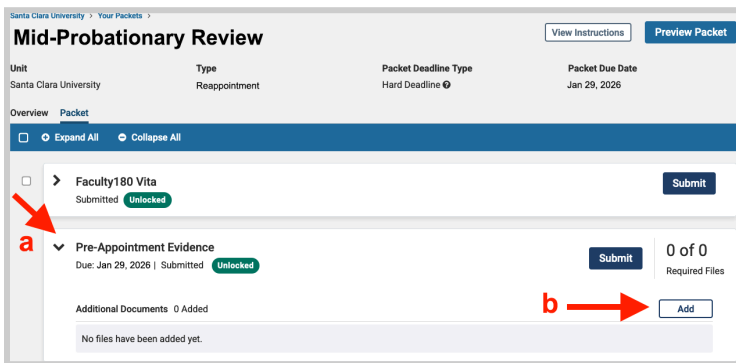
Santa Clara University > Your Packets >

Mid-Probationary Review

View Instructions

Preview Packet

| Unit | Type | Packet Deadline Type | Packet Due Date |
|---|---|---|---|
| Santa Clara University | Reappointment | Hard Deadline | Jan 29, 2026 |

Overview Packet

Expand All Collapse All

Faculty180 Vita
Submitted Unlocked

Submit

a

Pre-Appointment Evidence
Due: Jan 29, 2026 | Submitted Unlocked

Submit

0 of 0
Required Files

Additional Documents 0 Added

b

Add

No files have been added yet.